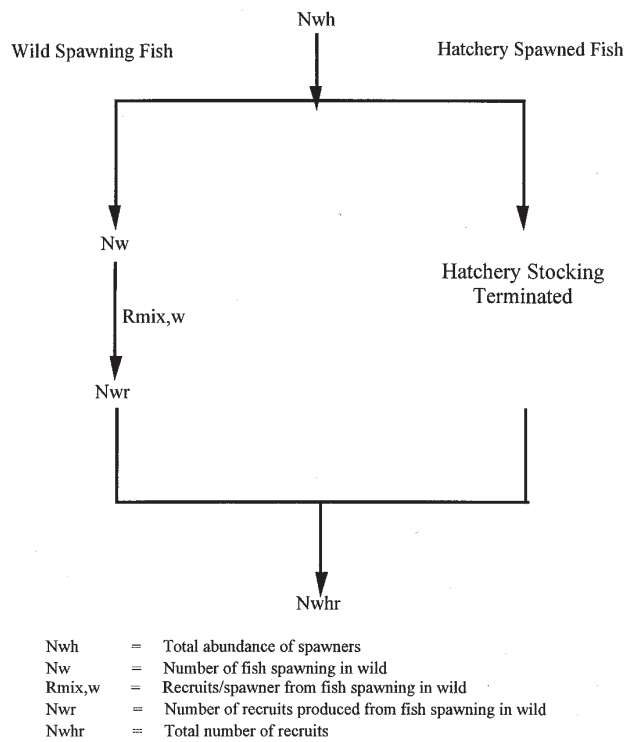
Nwh

Wild Spawning Fish

Hatchery Spawned Fish

Nw

Hatchery Stocking Terminated

Rmix,w

Nwr

Nwhr

| | | |
|---|---|---|
| Nwh | = | Total abundance of spawners |
| Nw | = | Number of fish spawning in wild |
| Rmix,w | = | Recruits/spawner from fish spawning in wild |
| Nwr | = | Number of recruits produced from fish spawning in wild |
| Nwhr | = | Total number of recruits |